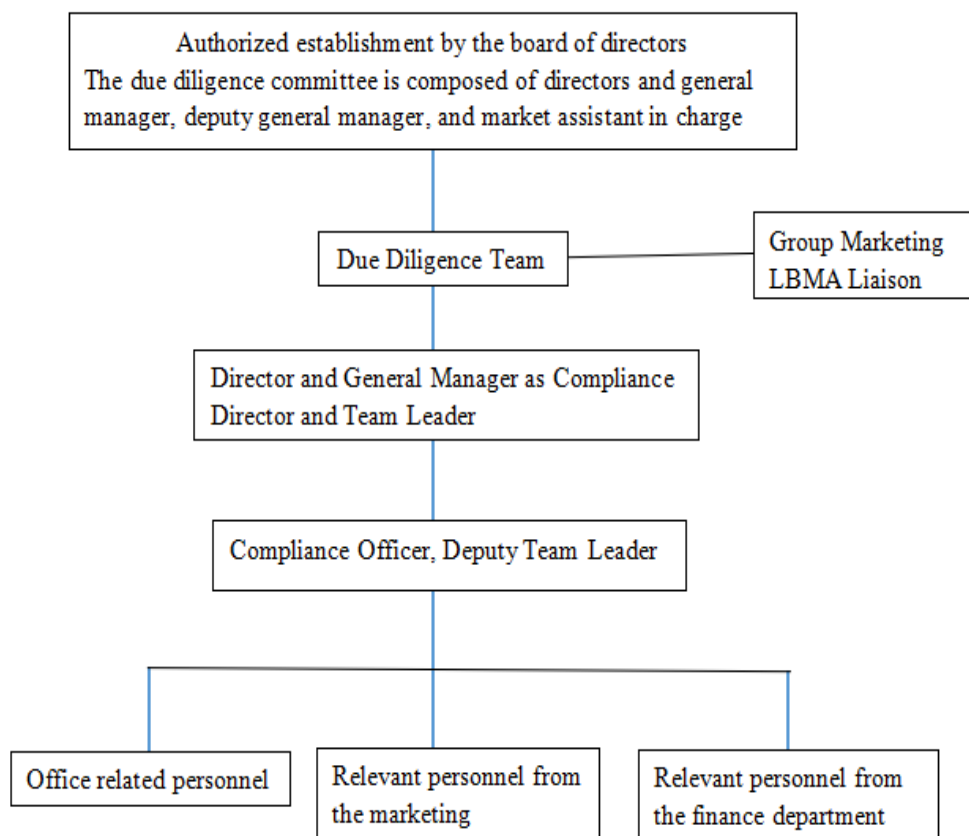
Authorized establishment by the board of directors
The due diligence committee is composed of directors and general manager, deputy general manager, and market assistant in charge

Due Diligence Team

Group Marketing
LBMA Liaison

Director and General Manager as Compliance Director and Team Leader

Compliance Officer, Deputy Team Leader

Office related personnel

Relevant personnel from the marketing

Relevant personnel from the finance department